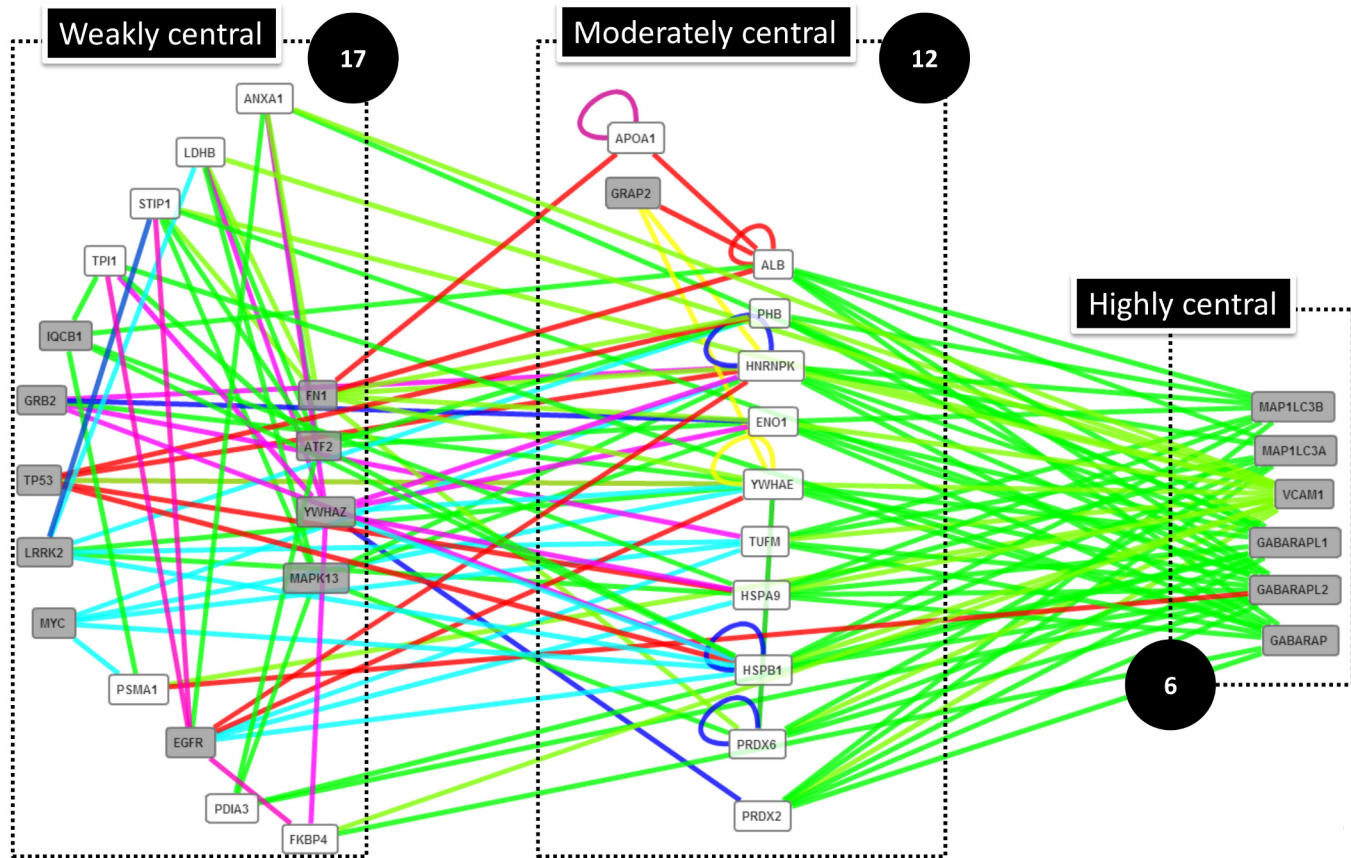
Weakly central

17

ANXA1
LDHB
STIP1
TPI1
IQCB1
GRB2
TP53
LRRK2
MYC
PSMA1
EGFR
PDIA3
FKBP4
FN1
ATF2
YWHAZ
MAPK13

Moderately central

12

APOA1
GRAP2
ALB
PHB
HNRNPK
ENO1
YWHAE
TUFM
HSPA9
HSPB1
PRDX6
PRDX2

Highly central

MAP1LC3B
MAP1LC3A
VCAM1
GABARAPL1
GABARAPL2
GABARAP

6